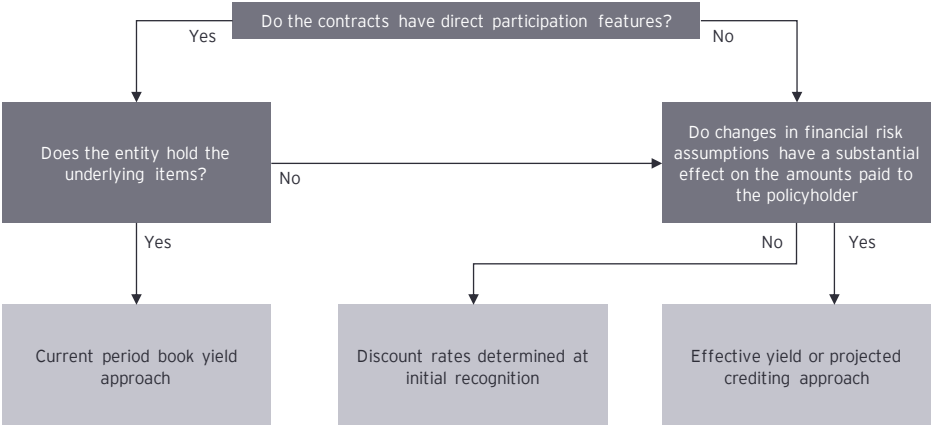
Do the contracts have direct participation features?

Yes

No

Does the entity hold the underlying items?

No

Do changes in financial risk assumptions have a substantial effect on the amounts paid to the policyholder

Yes

No

Yes

Current period book yield approach

Discount rates determined at initial recognition

Effective yield or projected crediting approach